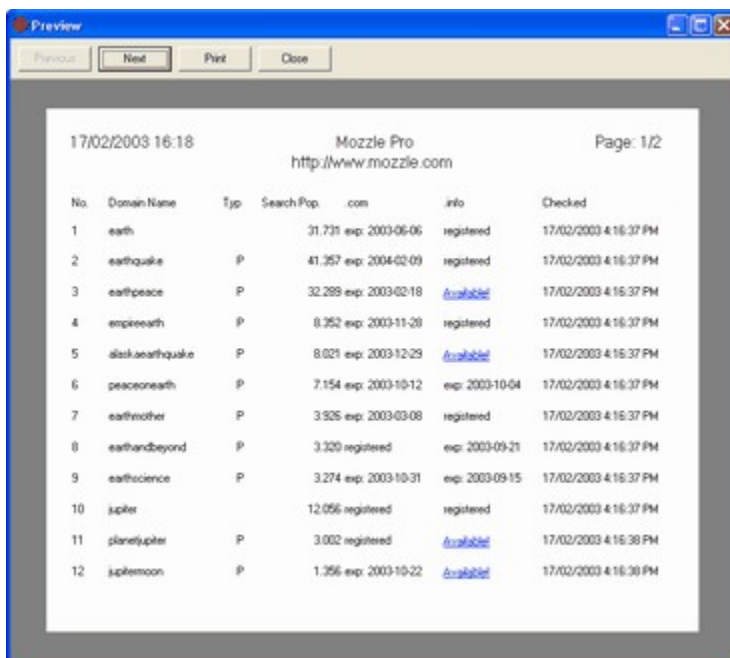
Preview

Previous | Next | Print | Close

17/02/2003 16:18

Mozzle Pro
http://www.mozzle.com

Page: 1/2

| No. | Domain Name | Typ | Search Pop. | .com | .info | Checked |
|---|---|---|---|---|---|---|
| 1 | earth | | 31.731 | exp: 2003-06-06 | registered | 17/02/2003 4:16:37 PM |
| 2 | earthquake | P | 41.357 | exp: 2004-02-09 | registered | 17/02/2003 4:16:37 PM |
| 3 | earthpeace | P | 32.289 | exp: 2003-02-18 | Available! | 17/02/2003 4:16:37 PM |
| 4 | empireearth | P | 8.352 | exp: 2003-11-28 | registered | 17/02/2003 4:16:37 PM |
| 5 | alaskaearthquake | P | 8.021 | exp: 2003-12-29 | Available! | 17/02/2003 4:16:37 PM |
| 6 | peaceonearth | P | 7.154 | exp: 2003-10-12 | exp: 2003-10-04 | 17/02/2003 4:16:37 PM |
| 7 | earthmother | P | 3.926 | exp: 2003-03-08 | registered | 17/02/2003 4:16:37 PM |
| 8 | earthandbeyond | P | 3.320 | registered | exp: 2003-09-21 | 17/02/2003 4:16:37 PM |
| 9 | earthscience | P | 3.274 | exp: 2003-10-31 | exp: 2003-09-15 | 17/02/2003 4:16:37 PM |
| 10 | jupiter | | 12.056 | registered | registered | 17/02/2003 4:16:37 PM |
| 11 | planetjupiter | P | 3.002 | registered | Available! | 17/02/2003 4:16:38 PM |
| 12 | jupitermoon | P | 1.356 | exp: 2003-10-22 | Available! | 17/02/2003 4:16:38 PM |